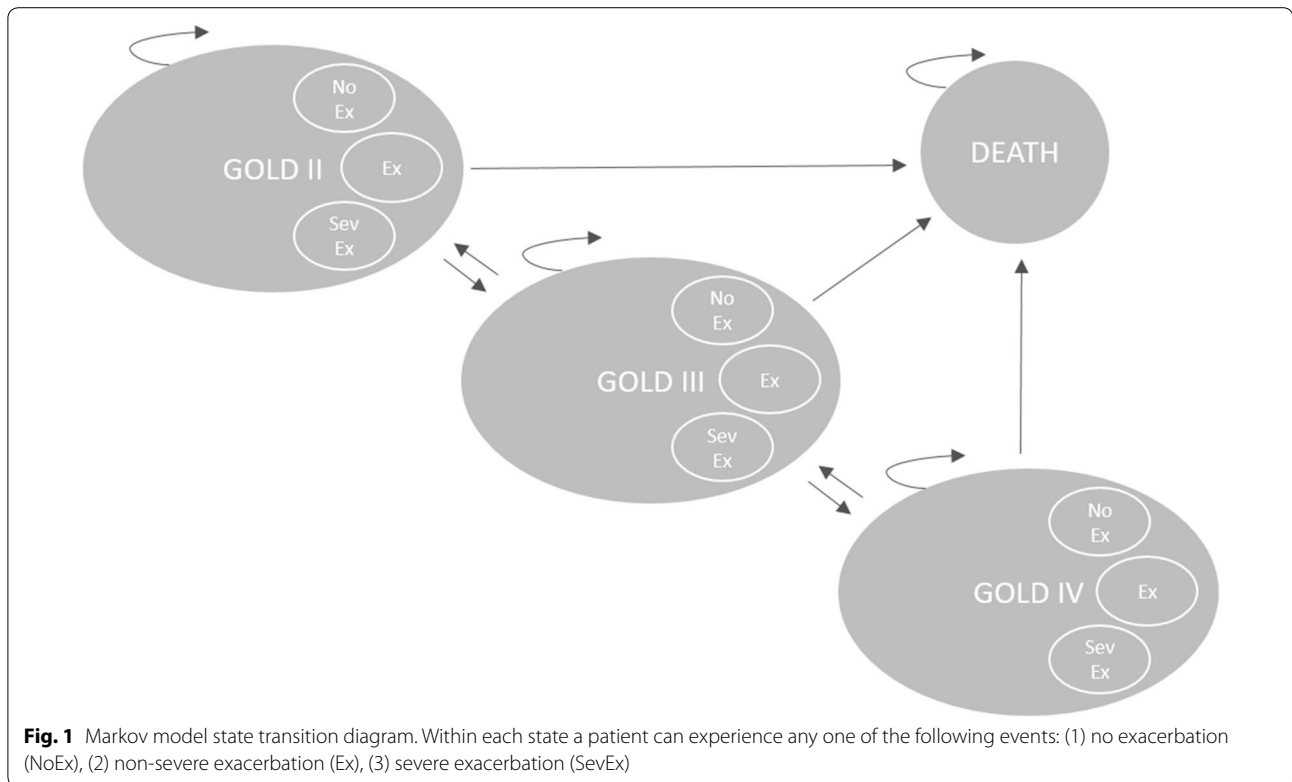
No Ex

GOLD II

Ex

Sev Ex

DEATH

No Ex

GOLD III

Ex

Sev Ex

No Ex

GOLD IV

Ex

Sev Ex

**Fig. 1** Markov model state transition diagram. Within each state a patient can experience any one of the following events: (1) no exacerbation (NoEx), (2) non-severe exacerbation (Ex), (3) severe exacerbation (SevEx)